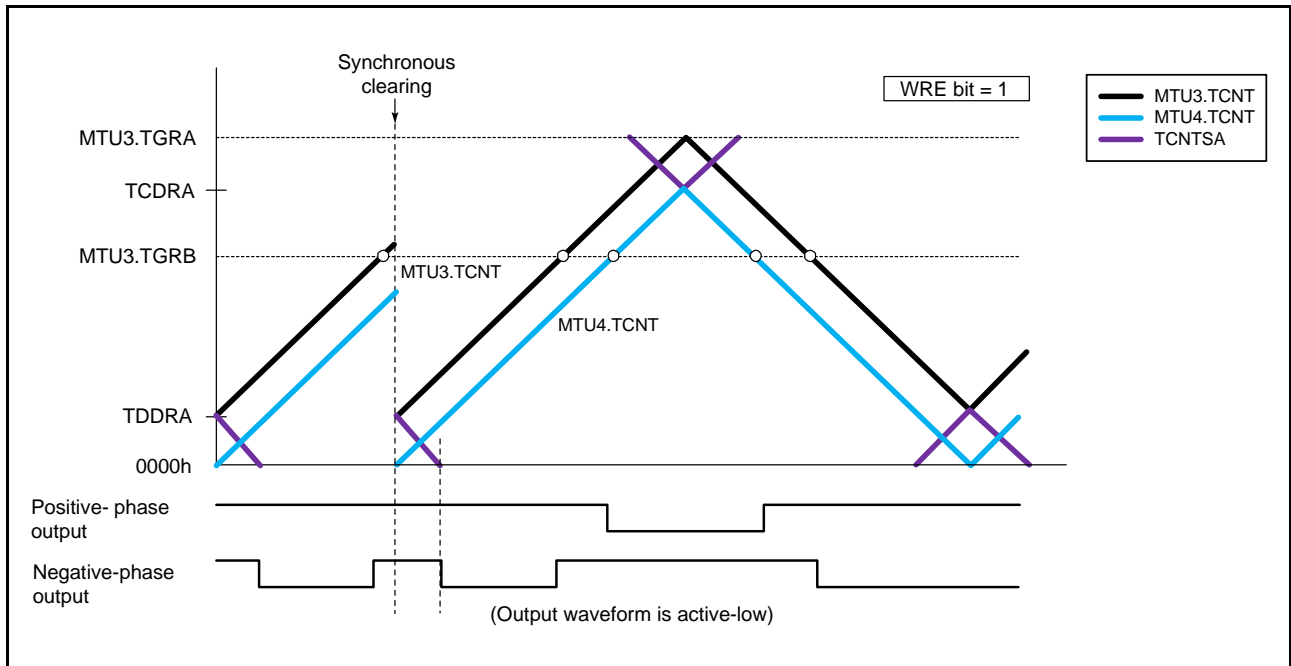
Synchronous clearing

WRE bit = 1

MTU3.TCNT
MTU4.TCNT
TCNTSA

MTU3.TGRA

TCDRA

MTU3.TGRB

MTU3.TCNT

MTU4.TCNT

TDDRA

0000h

Positive- phase output

Negative-phase output

(Output waveform is active-low)